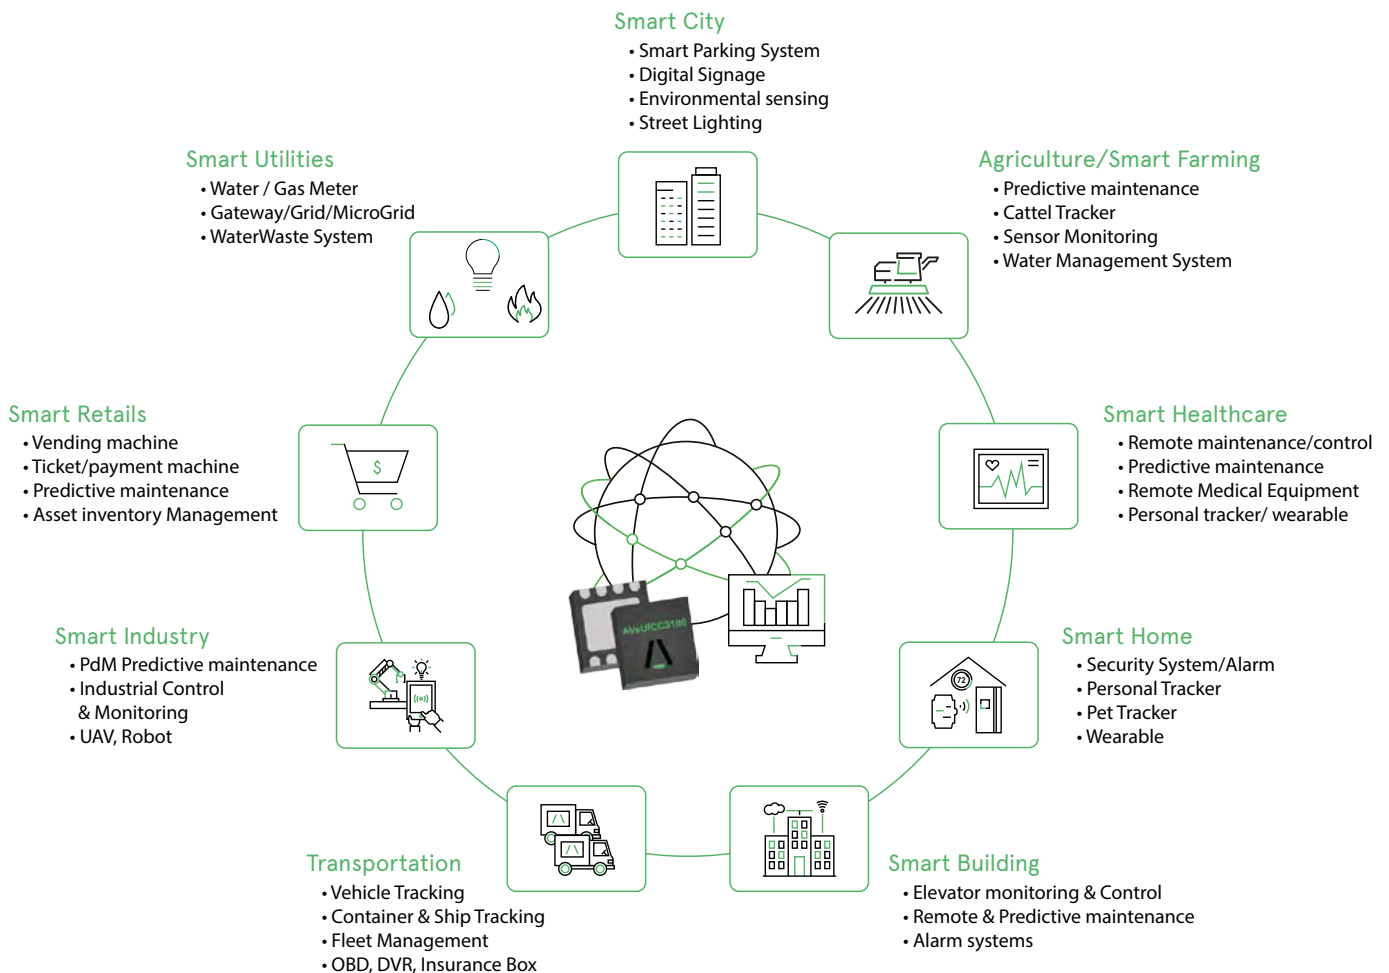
Smart City
• Smart Parking System
• Digital Signage
• Environmental sensing
• Street Lighting

Smart Utilities
• Water / Gas Meter
• Gateway/Grid/MicroGrid
• WaterWaste System

Agriculture/Smart Farming
• Predictive maintenance
• Cattel Tracker
• Sensor Monitoring
• Water Management System

Smart Retails
• Vending machine
• Ticket/payment machine
• Predictive maintenance
• Asset inventory Management

$

Smart Healthcare
• Remote maintenance/control
• Predictive maintenance
• Remote Medical Equipment
• Personal tracker/ wearable

AWeUFCC3100

Smart Industry
• PdM Predictive maintenance
• Industrial Control & Monitoring
• UAV, Robot

Smart Home
• Security System/Alarm
• Personal Tracker
• Pet Tracker
• Wearable

72

Transportation
• Vehicle Tracking
• Container & Ship Tracking
• Fleet Management
• OBD, DVR, Insurance Box

Smart Building
• Elevator monitoring & Control
• Remote & Predictive maintenance
• Alarm systems